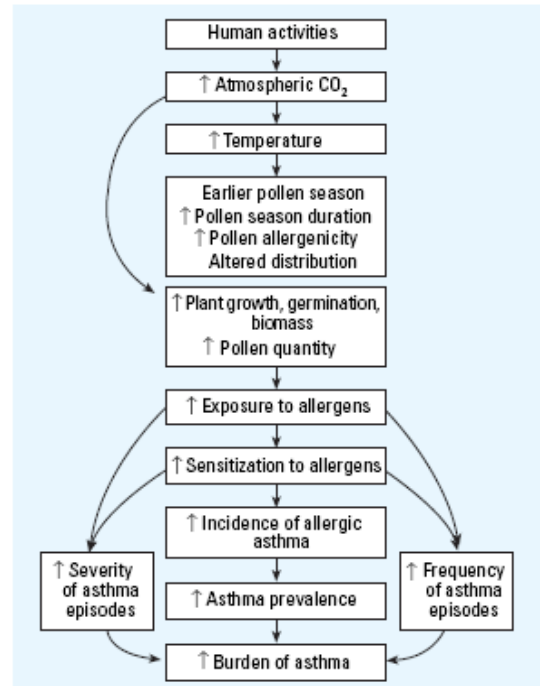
Human activities

↑ Atmospheric $CO_2$

↑ Temperature

Earlier pollen season
↑ Pollen season duration
↑ Pollen allergenicity
Altered distribution

↑ Plant growth, germination, biomass
↑ Pollen quantity

↑ Exposure to allergens

↑ Sensitization to allergens

↑ Incidence of allergic asthma

↑ Severity of asthma episodes

↑ Asthma prevalence

↑ Frequency of asthma episodes

↑ Burden of asthma